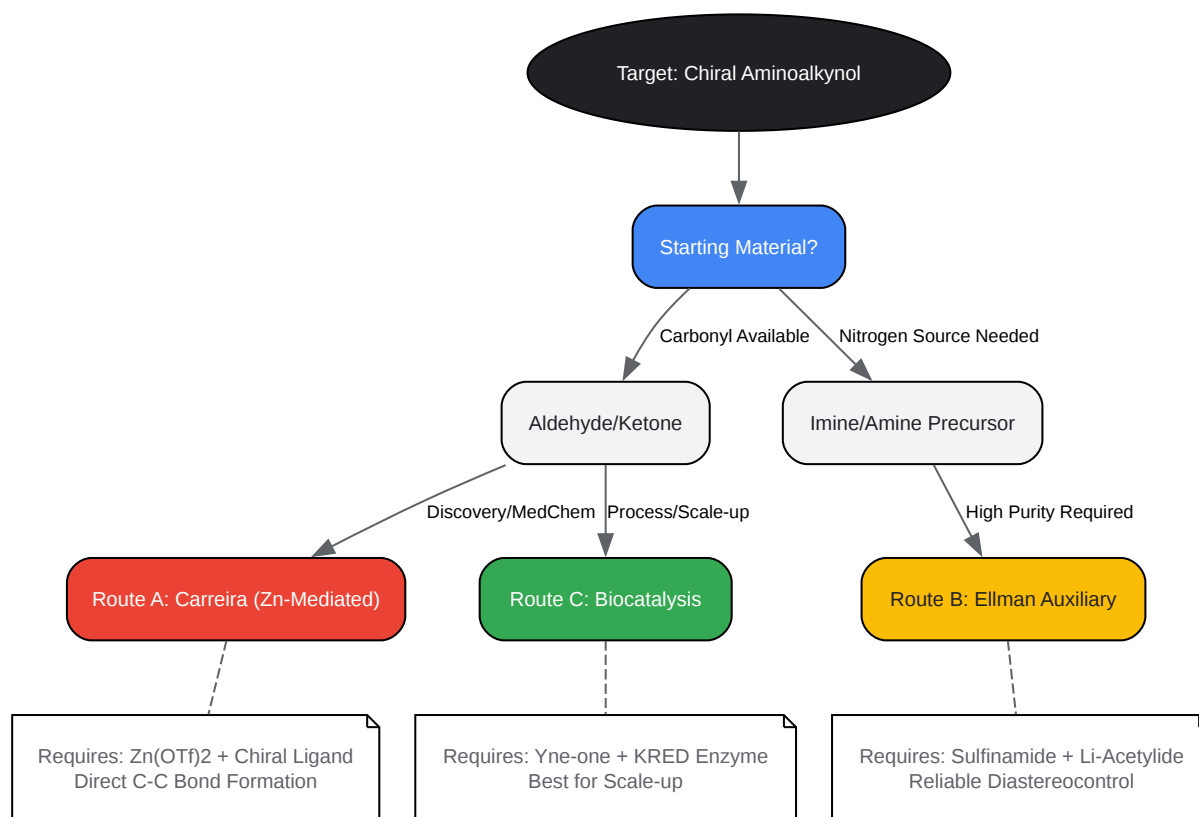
Target: Chiral Aminoalkynol

Starting Material?

Carbonyl Available

Nitrogen Source Needed

Aldehyde/Ketone

Imine/Amine Precursor

Discovery/MedChem

Process/Scale-up

High Purity Required

Route A: Carreira (Zn-Mediated)

Route C: Biocatalysis

Route B: Ellman Auxiliary

Requires: Zn(OTf)2 + Chiral Ligand
Direct C-C Bond Formation

Requires: Yne-one + KRED Enzyme
Best for Scale-up

Requires: Sulfinamide + Li-Acetylide
Reliable Diastereocontrol